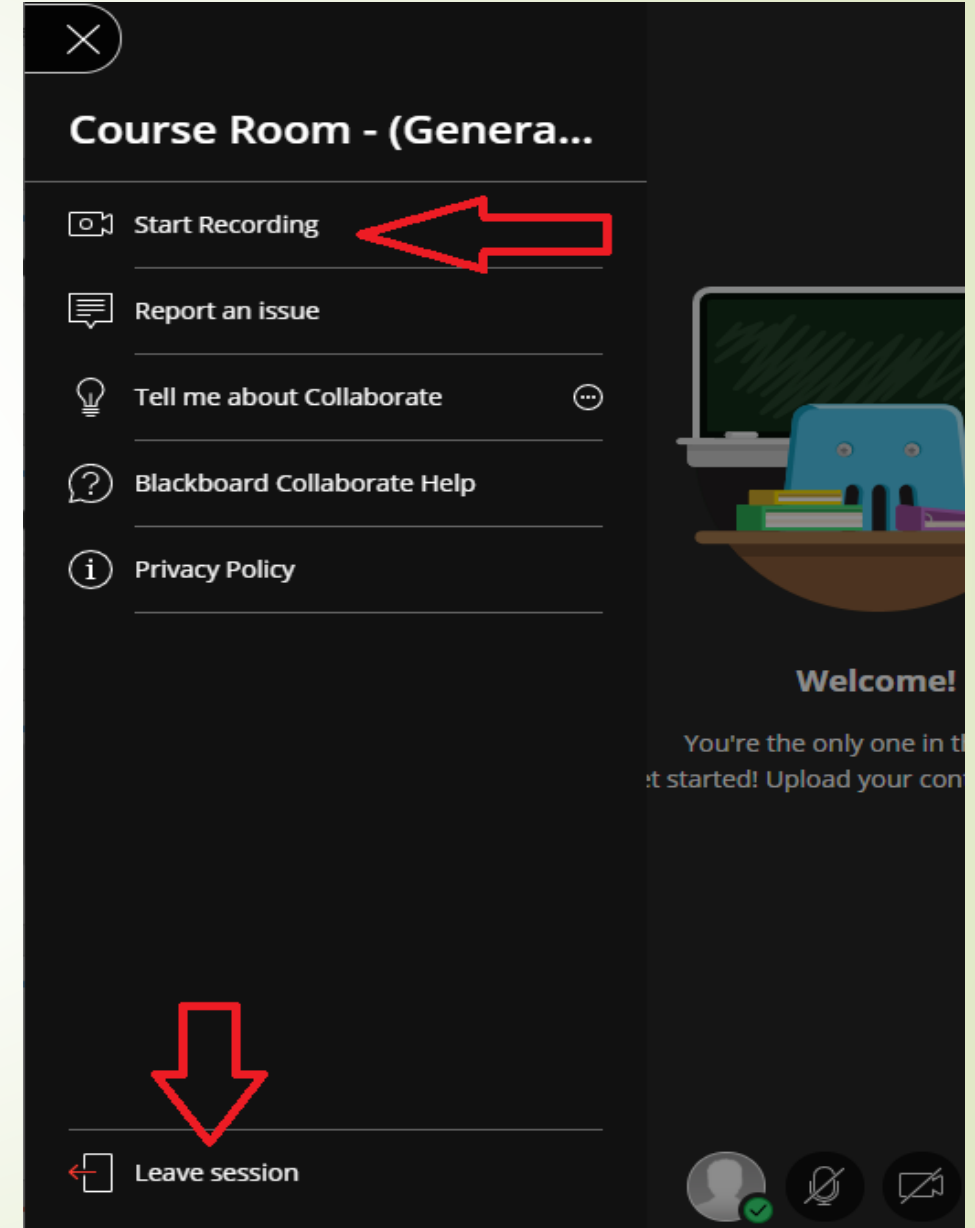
Course Room - (Genera...

Start Recording

Report an issue

Tell me about Collaborate

Blackboard Collaborate Help

Privacy Policy

Welcome!

You're the only one in th

:t started! Upload your cont

Leave session